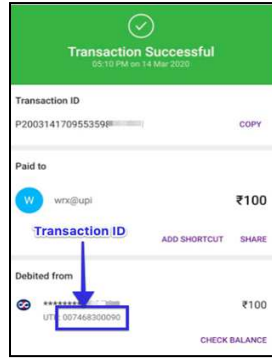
Transaction Successful
05:10 PM on 14 Mar 2020

Transaction ID
P200314170955359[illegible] COPY

Paid to
W wrx@upi ₹100

Transaction ID
ADD SHORTCUT SHARE

Debited from
********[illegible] ₹100
UTR: 007468300090

CHECK BALANCE